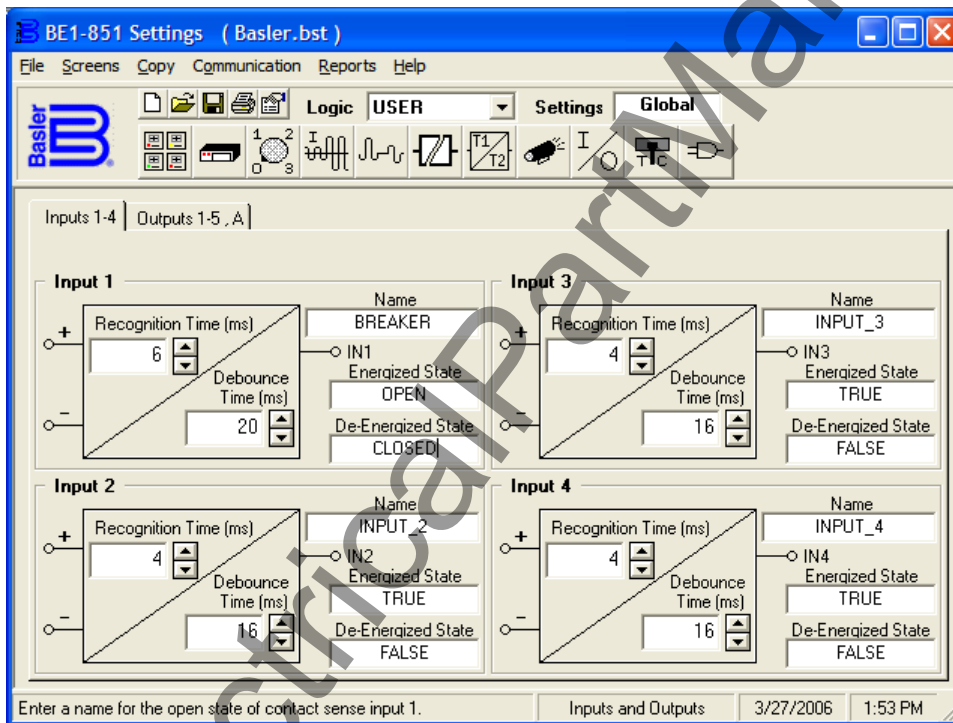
BE1-851 Settings ( Basler.bst )

File Screens Copy Communication Reports Help

Basler

Logic USER Settings Global

Inputs 1-4 | Outputs 1-5 , A

Input 1
Name BREAKER
Recognition Time (ms) 6
IN1
Debounce Time (ms) 20
Energized State OPEN
De-Energized State CLOSED

Input 3
Name INPUT_3
Recognition Time (ms) 4
IN3
Debounce Time (ms) 16
Energized State TRUE
De-Energized State FALSE

Input 2
Name INPUT_2
Recognition Time (ms) 4
IN2
Debounce Time (ms) 16
Energized State TRUE
De-Energized State FALSE

Input 4
Name INPUT_4
Recognition Time (ms) 4
IN4
Debounce Time (ms) 16
Energized State TRUE
De-Energized State FALSE

Enter a name for the open state of contact sense input 1. | Inputs and Outputs | 3/27/2006 | 1:53 PM

ElectricalPartManuals